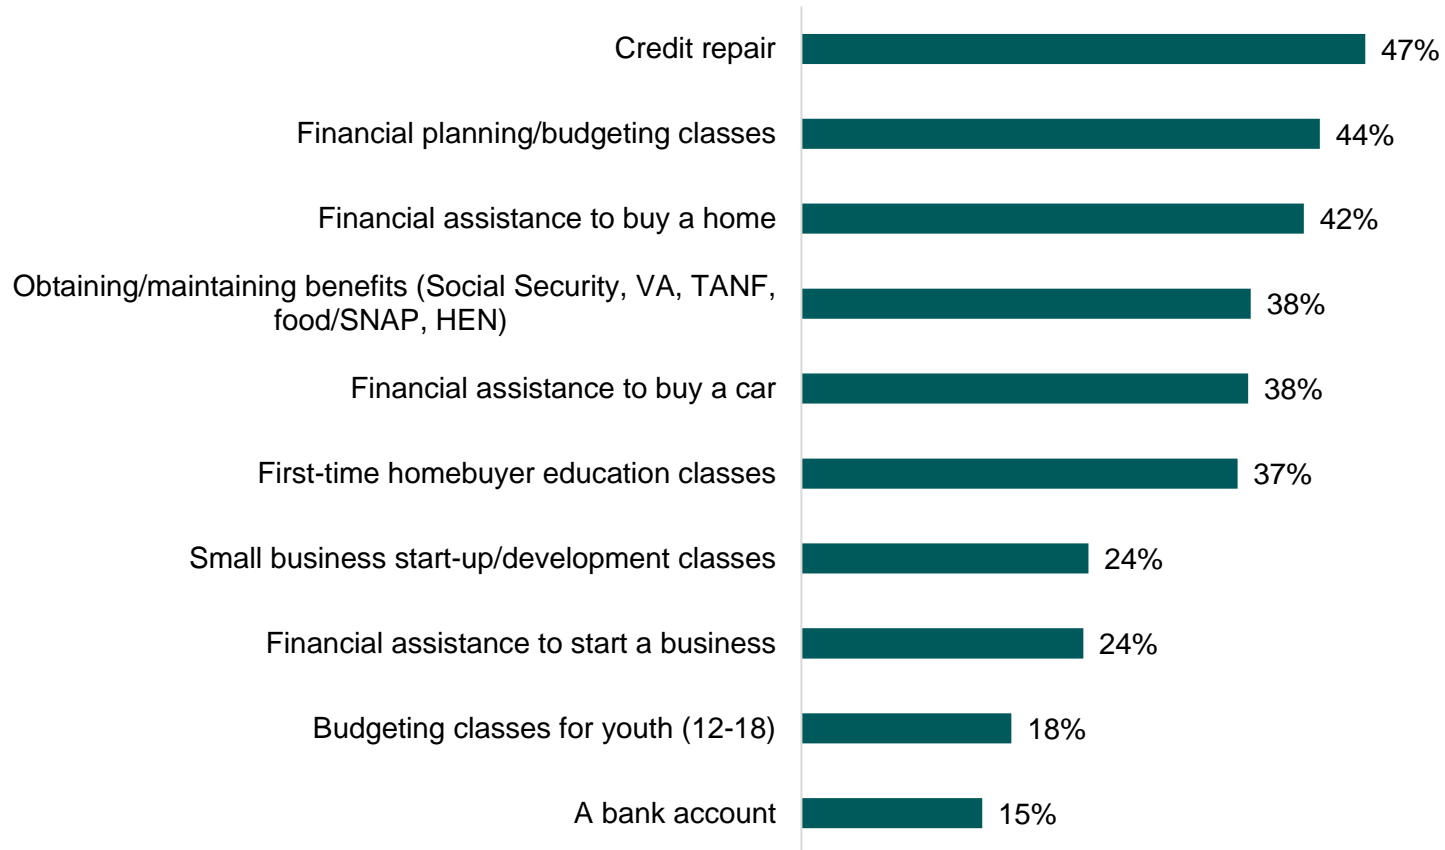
Credit repair 47%

Financial planning/budgeting classes 44%

Financial assistance to buy a home 42%

Obtaining/maintaining benefits (Social Security, VA, TANF, food/SNAP, HEN) 38%

Financial assistance to buy a car 38%

First-time homebuyer education classes 37%

Small business start-up/development classes 24%

Financial assistance to start a business 24%

Budgeting classes for youth (12-18) 18%

A bank account 15%